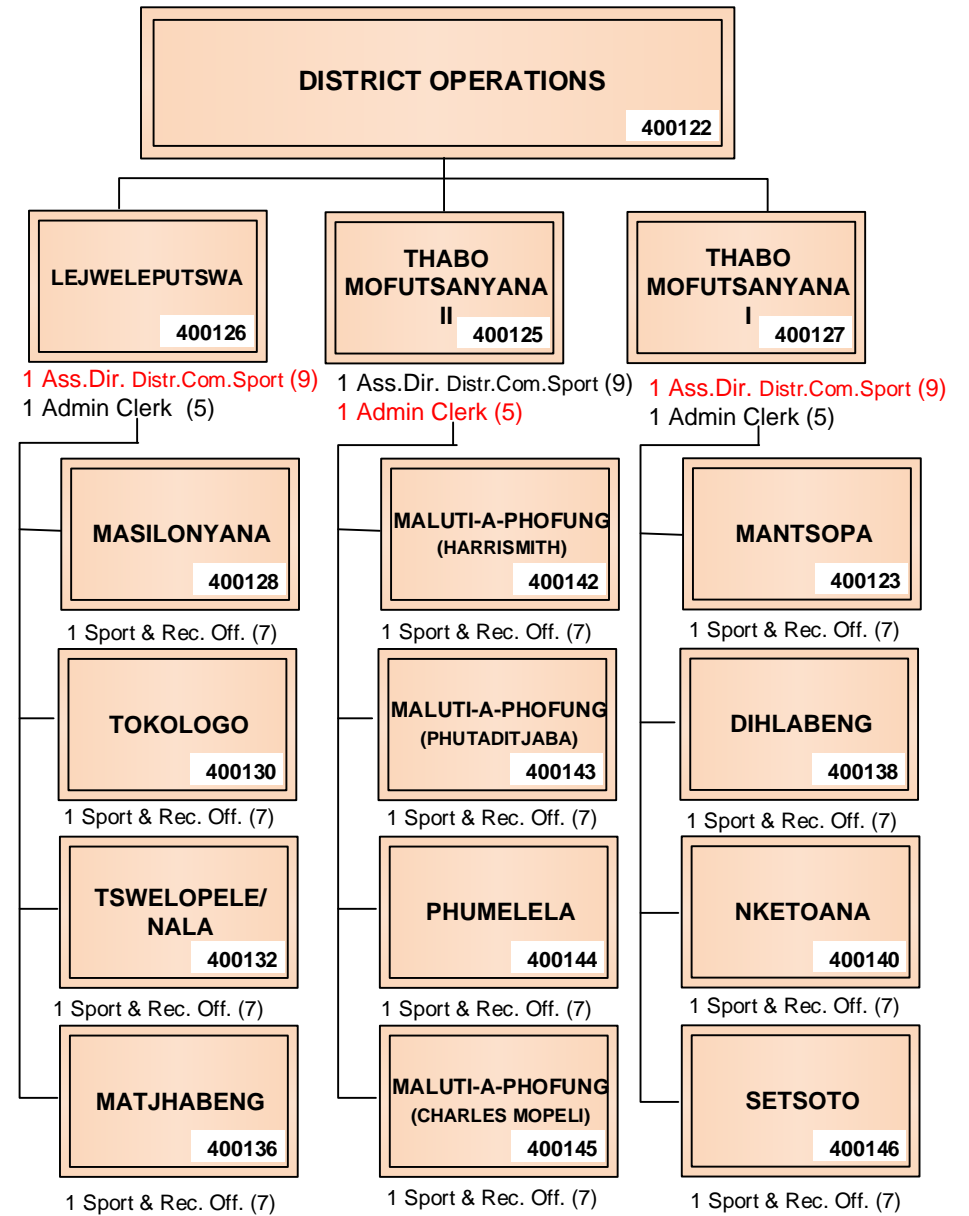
DISTRICT OPERATIONS
400122

LEJWELEPUTSWA
400126
1 Ass.Dir. Distr.Com.Sport (9)
1 Admin Clerk (5)

MASILONYANA
400128
1 Sport & Rec. Off. (7)

TOKOLOGO
400130
1 Sport & Rec. Off. (7)

TSWELOPELE/ NALA
400132
1 Sport & Rec. Off. (7)

MATJHABENG
400136
1 Sport & Rec. Off. (7)

THABO MOFUTSANYANA II
400125
1 Ass.Dir. Distr.Com.Sport (9)
1 Admin Clerk (5)

MALUTI-A-PHOFUNG (HARRISMITH)
400142
1 Sport & Rec. Off. (7)

MALUTI-A-PHOFUNG (PHUTADITJABA)
400143
1 Sport & Rec. Off. (7)

PHUMELELA
400144
1 Sport & Rec. Off. (7)

MALUTI-A-PHOFUNG (CHARLES MOPELI)
400145
1 Sport & Rec. Off. (7)

THABO MOFUTSANYANA I
400127
1 Ass.Dir. Distr.Com.Sport (9)
1 Admin Clerk (5)

MANTSOPA
400123
1 Sport & Rec. Off. (7)

DIHLABENG
400138
1 Sport & Rec. Off. (7)

NKETOANA
400140
1 Sport & Rec. Off. (7)

SETSOTO
400146
1 Sport & Rec. Off. (7)